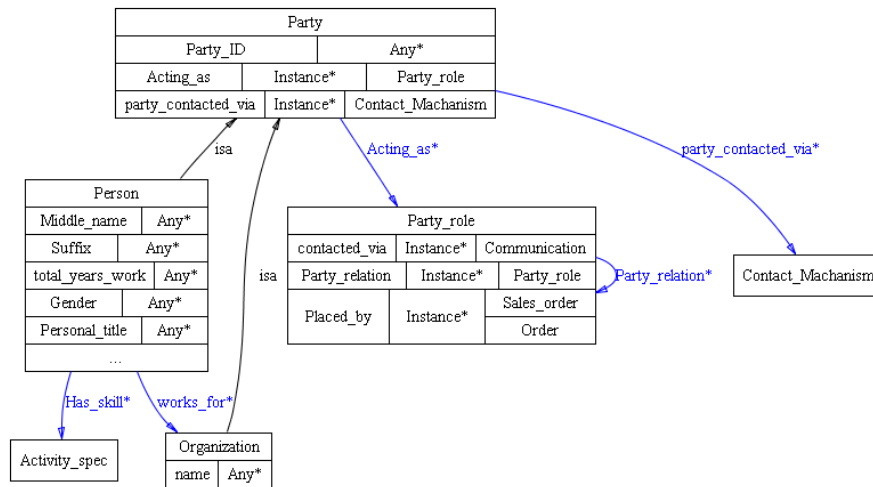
Party

| Party_ID | Any* |
|---|---|
| Acting_as | Instance* | Party_role |
| party_contacted_via | Instance* | Contact_Machanism |

isa

Acting_as*

party_contacted_via*

Person

| Middle_name | Any* |
|---|---|
| Suffix | Any* |
| total_years_work | Any* |
| Gender | Any* |
| Personal_title | Any* |
| ... | |

Party_role

| contacted_via | Instance* | Communication |
|---|---|---|
| Party_relation | Instance* | Party_role |
| Placed_by | Instance* | Sales_order |
| | | Order |

Party_relation*

Contact_Machanism

isa

Has_skill*

works_for*

Activity_spec

Organization

| name | Any* |
|---|---|